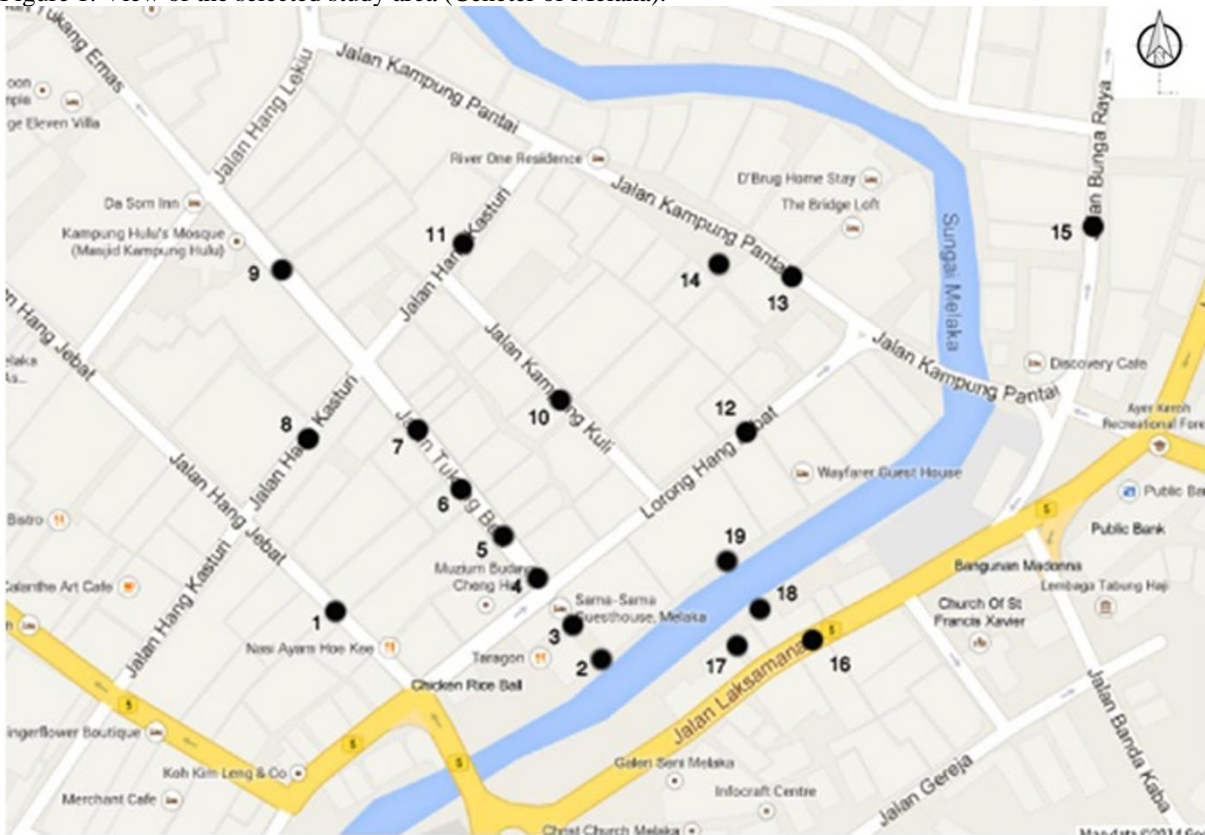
Figure 1. View of the selected study area (Source of Melaka).

Jalan Tukang Emas
Jalan Hang Lekiu
Jalan Kampung Pantai
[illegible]oon
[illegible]mple
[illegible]ge Eleven Villa
River One Residence
Jalan Kampung Pantai
D'Brug Home Stay
The Bridge Loft
Da Som Inn
Kampung Hulu's Mosque (Masjid Kampung Hulu)
11
Jalan Hang Kasturi
Sungai Melaka
15
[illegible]an Bunga Raya
9
14
13
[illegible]an Hang Jebat
Jalan Kampung Kuli
Discovery Cafe
Jalan Kampung Pantai
Ayer Keroh Recreational Fore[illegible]
8
Jalan Hang Kasturi
7
10
12
Jalan Tukang Besi
Lorong Hang Jebat
Wayfarer Guest House
Jalan Hang Jebat
6
Public Ba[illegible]
Bistro
5
19
Public Bank
Muzium Budaya Cheng Ho
4
Bangunan Madonna
Lembaga Tabung Haji
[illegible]alanthe Art Cafe
Jalan Hang Kasturi
1
Sama-Sama Guesthouse, Melaka
18
Church Of St Francis Xavier
3
Nasi Ayam Hoe Kee
Taragon
2
17
16
Jalan Laksamana
Chicken Rice Ball
5
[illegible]ingerflower Boutique
5
5
Koh Kim Leng & Co
Galeri Seni Melaka
Infocraft Centre
Jalan Gereja
Jalan Banda Kaba
Merchant Cafe
Christ Church Melaka
Map data ©2014 Goo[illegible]